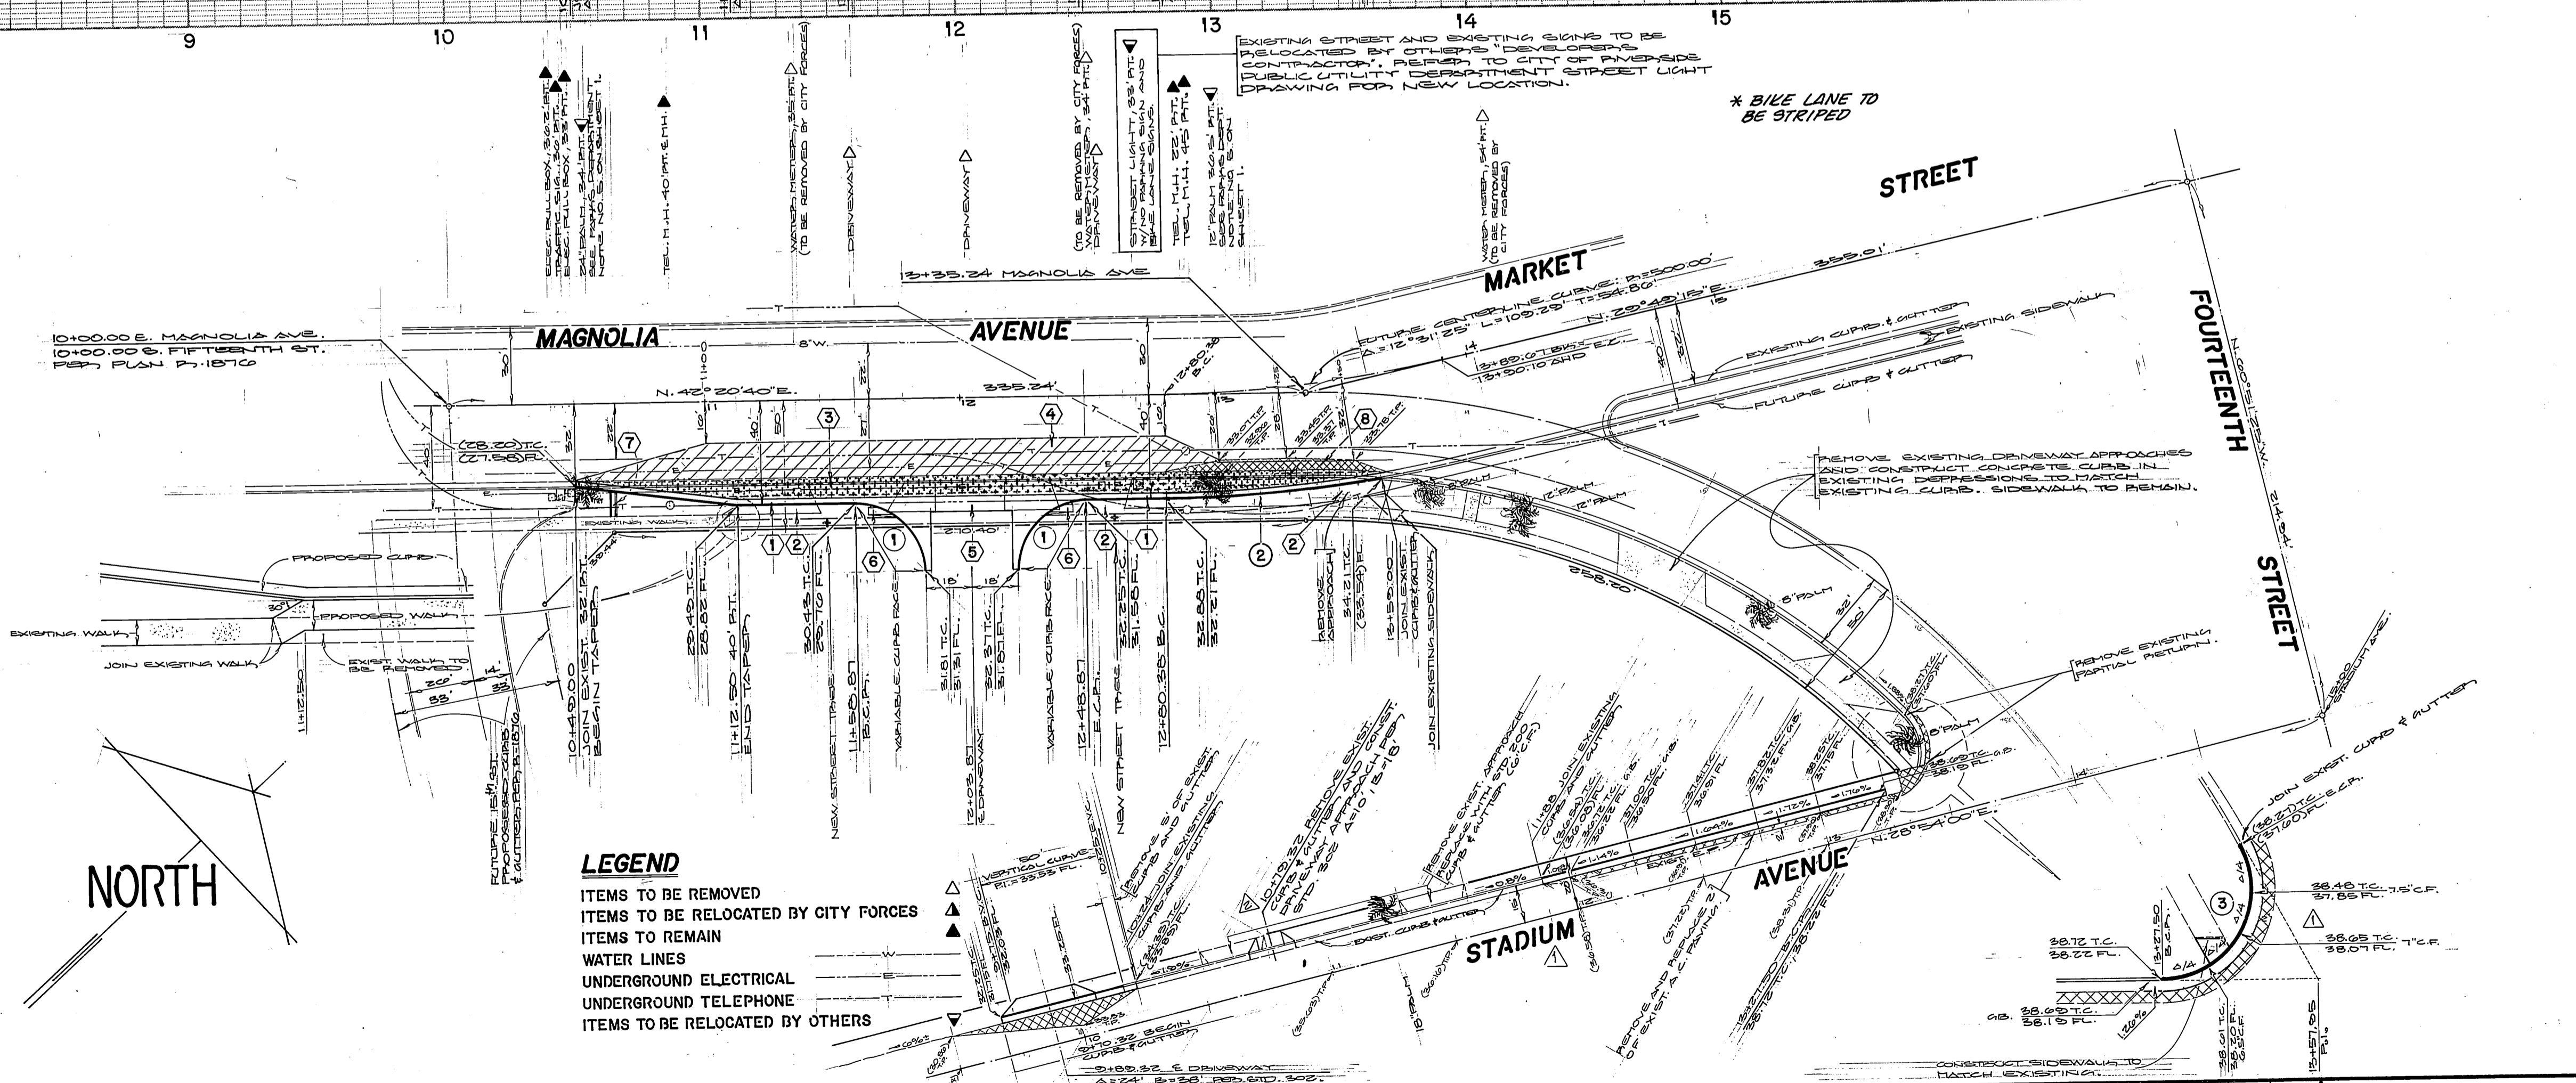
9 10 11 12 13 14 15

EXISTING STREET AND EXISTING SIGNS TO BE RELOCATED BY OTHERS "DEVELOPERS CONTRACTOR". REFER TO CITY OF RIVERSIDE PUBLIC UTILITY DEPARTMENT STREET LIGHT DRAWING FOR NEW LOCATION.

* BIKE LANE TO BE STRIPED

ELEC. PULL BOX, 36.02' RT.
TRAFFIC SIG., 30' RT.
ELEC. PULL BOX, 33' RT.
24' PALM, 24' RT. SEE PARKS DEPARTMENT NOTE NO. 5 ON SHEET 1.

TEL. M.H. 40' RT. E.M.H.

WATER METERS, 35' RT. (TO BE REMOVED BY CITY FORCES)

DRIVEWAY

DRIVEWAY

(TO BE REMOVED BY CITY FORCES) WATER METER, 34' RT. DRIVEWAY

STREET LIGHT, 33' RT. W/ NO PARKING SIGN AND BIKE LANE SIGNS.

TEL. M.H. 22' RT.
TEL. M.H. 45' RT.

12' PALM 36.5' RT. SEE PARKS DEPT. NOTE NO. 5 ON SHEET 1.

WATER METER, 54' RT. (TO BE REMOVED BY CITY FORCES)

STREET

MARKET

FOURTEENTH

STREET

13+35.24 MAGNOLIA AVE

MAGNOLIA

AVENUE

10+00.00 E. MAGNOLIA AVE.
10+00.00 B. FIFTEENTH ST.
PER PLAN P-1876

N. 42°20'40"E.

335.24'

FUTURE CENTERLINE CURVE: R=500.00' Δ=12°31'25" L=109.29' T=54.86'

N. 29°49'15"E.

355.01'

13+89.07 BK
13+30.10 AHD E.C.

EXISTING CURB & GUTTER

EXISTING SIDEWALK

EXISTING CURB & GUTTER

FUTURE CURB & GUTTER

REMOVE EXISTING DRIVEWAY APPROACHES AND CONSTRUCT CONCRETE CURB IN EXISTING DEPRESSIONS TO MATCH EXISTING CURB. SIDEWALK TO REMAIN.

REMOVE EXISTING PARTIAL RETURN.

(28.20) T.C.
(27.58) FL.

12+80.38 B.C.

EXISTING WALK

PROPOSED CURB

PROPOSED WALK

EXISTING WALK

JOIN EXISTING WALK

EXIST. WALK TO BE REMOVED

10+40.00 JOIN EXIST. 32' RT. BEGIN TAPER

11+12.50 40' RT. END TAPER

29.40 T.C.
28.82 FL.

NEW STREET TAPE

11+58.87 B.C.R.

30.43 T.C.
29.70 FL.

VARIABLE CURB FACE

31.81 T.C.
31.31 FL.

12+03.87 E DRIVEWAY

32.37 T.C.
31.81 FL.

VARIABLE CURB FACE

12+48.87 E.C.R.

NEW STREET TAPE

32.25 T.C.
31.58 FL.

12+80.38 B.C.

32.88 T.C.
32.21 FL.

REMOVE APPROACH

34.21 T.C.
(33.54) FL.

12+50.00 JOIN EXIST. CURB & GUTTER

JOIN EXISTING SIDEWALK

18' 18'

20.40'

FUTURE 15th ST. PROPOSED CURB & GUTTER PER P-1876

11+21.50

NORTH

LEGEND
ITEMS TO BE REMOVED △
ITEMS TO BE RELOCATED BY CITY FORCES
ITEMS TO REMAIN ▲
WATER LINES —W—
UNDERGROUND ELECTRICAL —E—
UNDERGROUND TELEPHONE —T—
ITEMS TO BE RELOCATED BY OTHERS ▽

STADIUM

AVENUE

N. 28°54'00"E.

50' VERTICAL CURVE
P.I. = 33.53 FL.

REMOVE 5' OF EXIST. CURB AND GUTTER

LOWER JOIN EXISTING CURB AND GUTTER

10+10.32 REMOVE EXIST. CURB & GUTTER AND CONST. DRIVEWAY APPROACH PER STD. 302 A=10' B=18'

REMOVE EXIST. STREET APPROACH. REPLACE WITH STD. 200 CURB & GUTTER (6" C.F.)

1.48 JOIN EXISTING CURB AND GUTTER

REMOVE AND REPLACE 2' OF EXIST. A.C. PAVING

EXIST. CURB & GUTTER

18' PALM

8' PALM

12' PALM

12' PALM

8' PALM

258.20'

9+70.32 BEGIN CURB & GUTTER

9+89.32 E DRIVEWAY
A=24' B=38' PER STD. 302

JOIN EXIST. CURB & GUTTER

38.27 T.C.
(37.60) FL. E.C.R.

38.48 T.C.
37.85 FL. 7.5"C.F.

38.65 T.C.
38.07 FL. 7"C.F.

38.72 T.C.
38.22 FL.

G.B. 38.69 T.C.
38.13 FL.

38.65 T.C.
38.15 FL.

CONSTRUCT SIDEWALK TO MATCH EXISTING.

13+57.05

15+00 STADIUM AVE.

N. 29°41'12"W.